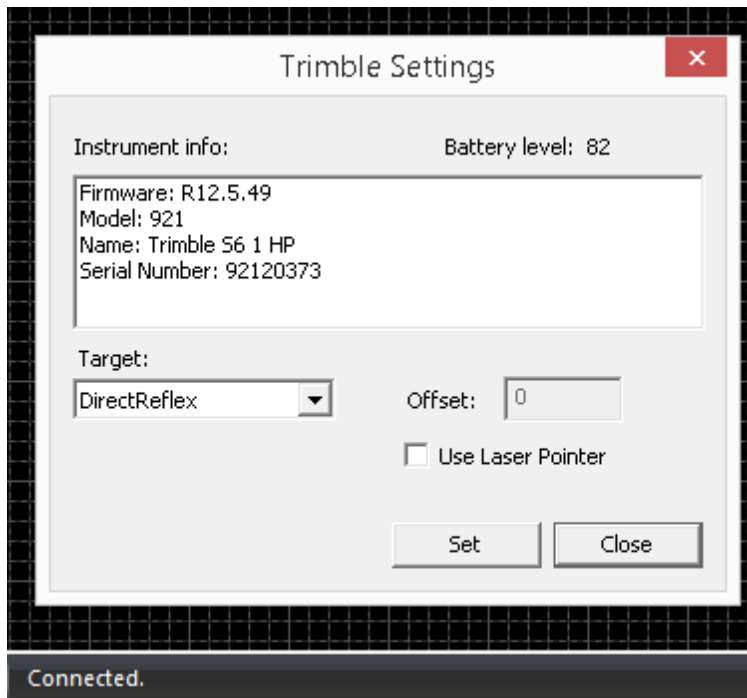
Trimble Settings

Instrument info:

Battery level: 82

Firmware: R12.5.49
Model: 921
Name: Trimble S6 1 HP
Serial Number: 92120373

Target:

DirectReflex

Offset: 0

Use Laser Pointer

Set

Close

Connected.